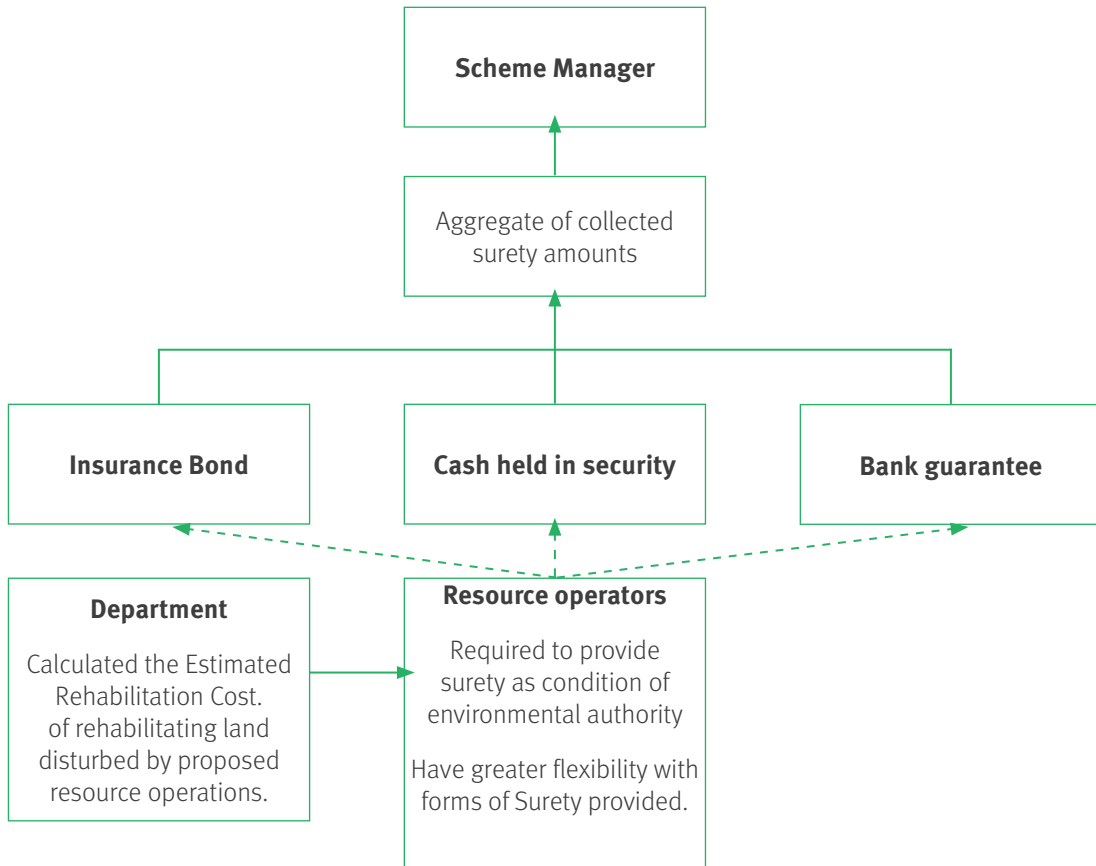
**Scheme Manager**

Aggregate of collected surety amounts

**Insurance Bond**

**Cash held in security**

**Bank guarantee**

**Department**

Calculated the Estimated Rehabilitation Cost. of rehabilitating land disturbed by proposed resource operations.

**Resource operators**

Required to provide surety as condition of environmental authority

Have greater flexibility with forms of Surety provided.